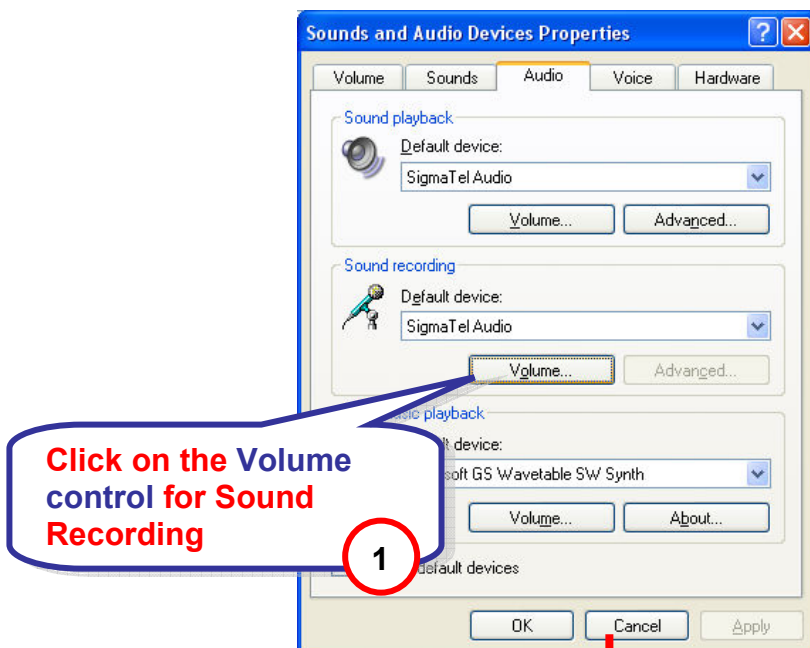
Sounds and Audio Devices Properties

Volume | Sounds | Audio | Voice | Hardware

Sound playback

Default device:

SigmaTel Audio

Volume...

Advanced...

Sound recording

Default device:

SigmaTel Audio

Volume...

Advanced...

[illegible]sic playback

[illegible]lt device:

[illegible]soft GS Wavetable SW Synth

Volume...

About...

Click on the Volume control for Sound Recording

1

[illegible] default devices

OK

Cancel

Apply